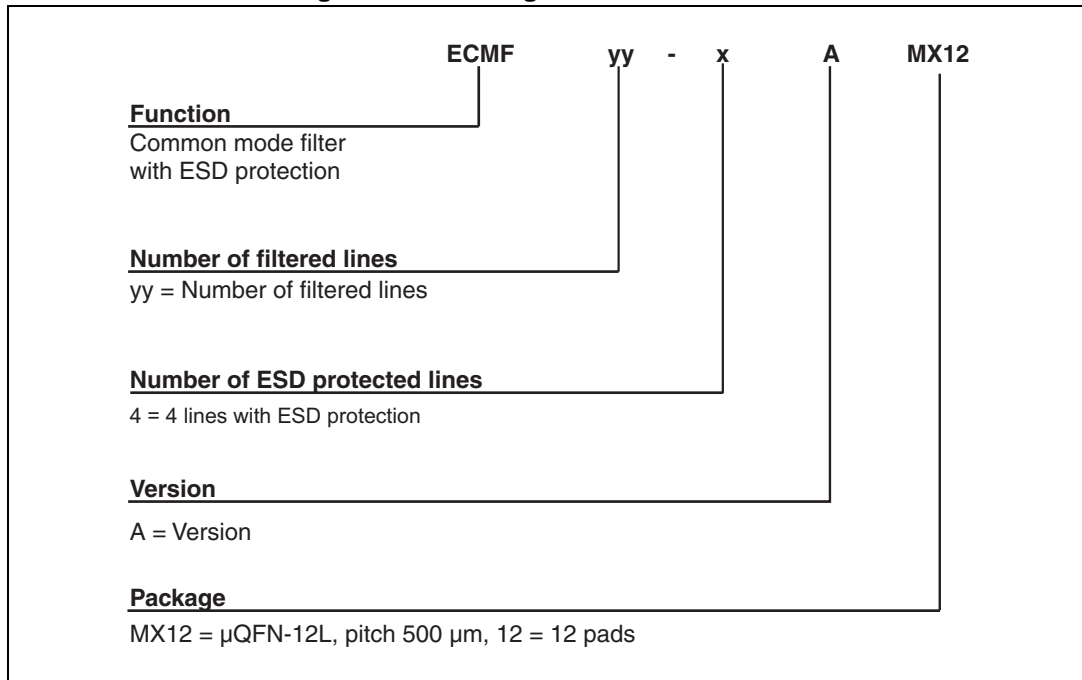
ECMF yy - x A MX12

Function
Common mode filter
with ESD protection

Number of filtered lines
yy = Number of filtered lines

Number of ESD protected lines
4 = 4 lines with ESD protection

Version
A = Version

Package
MX12 = µQFN-12L, pitch 500 µm, 12 = 12 pads